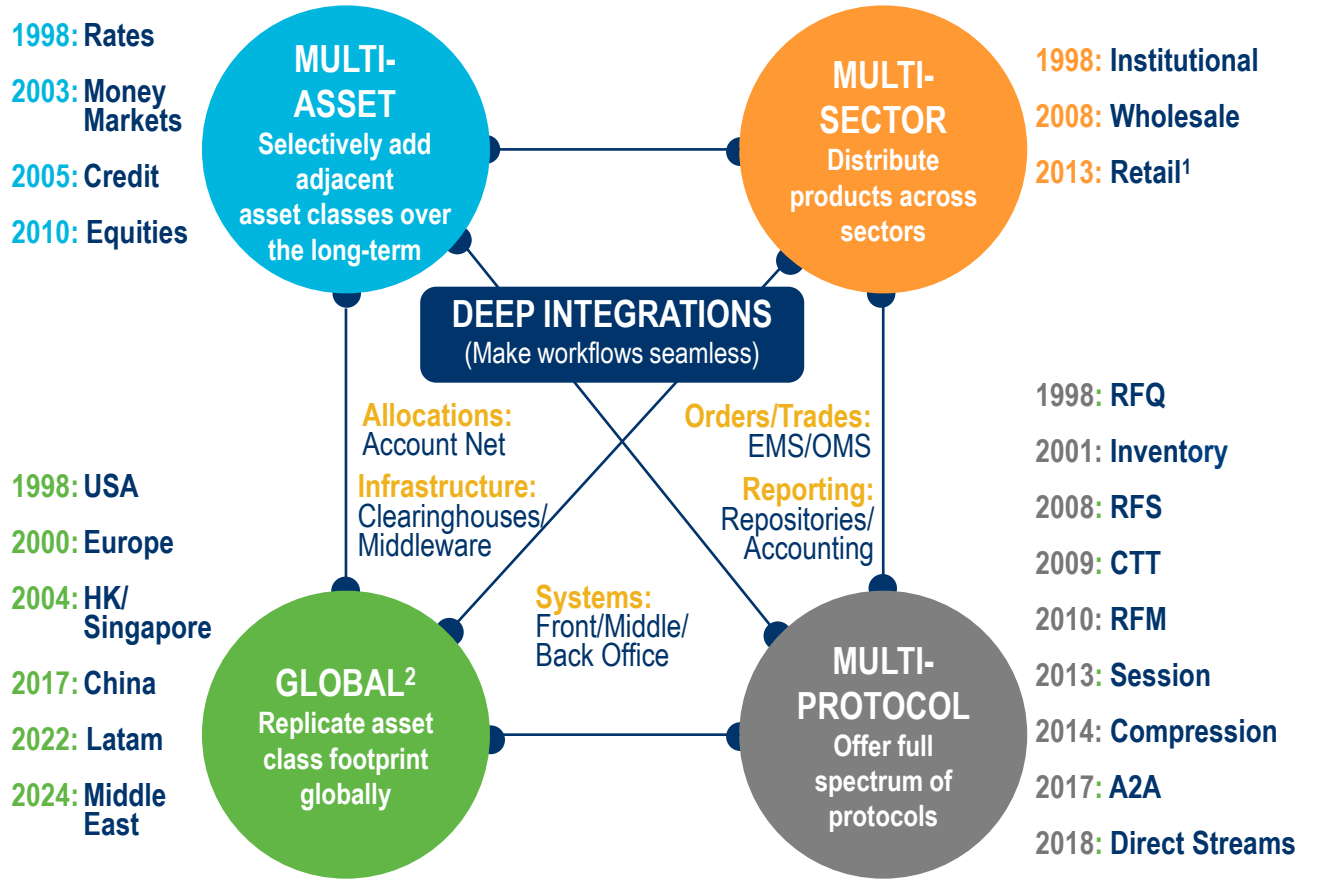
1998: Rates

2003: Money Markets

2005: Credit

2010: Equities

MULTI-ASSET
Selectively add adjacent asset classes over the long-term

MULTI-SECTOR
Distribute products across sectors

1998: Institutional

2008: Wholesale

2013: Retail$^1$

DEEP INTEGRATIONS
(Make workflows seamless)

Allocations:
Account Net

Infrastructure:
Clearinghouses/ Middleware

Orders/Trades:
EMS/OMS

Reporting:
Repositories/ Accounting

Systems:
Front/Middle/ Back Office

1998: RFQ

2001: Inventory

2008: RFS

2009: CTT

2010: RFM

2013: Session

2014: Compression

2017: A2A

2018: Direct Streams

1998: USA

2000: Europe

2004: HK/ Singapore

2017: China

2022: Latam

2024: Middle East

GLOBAL$^2$
Replicate asset class footprint globally

MULTI-PROTOCOL
Offer full spectrum of protocols